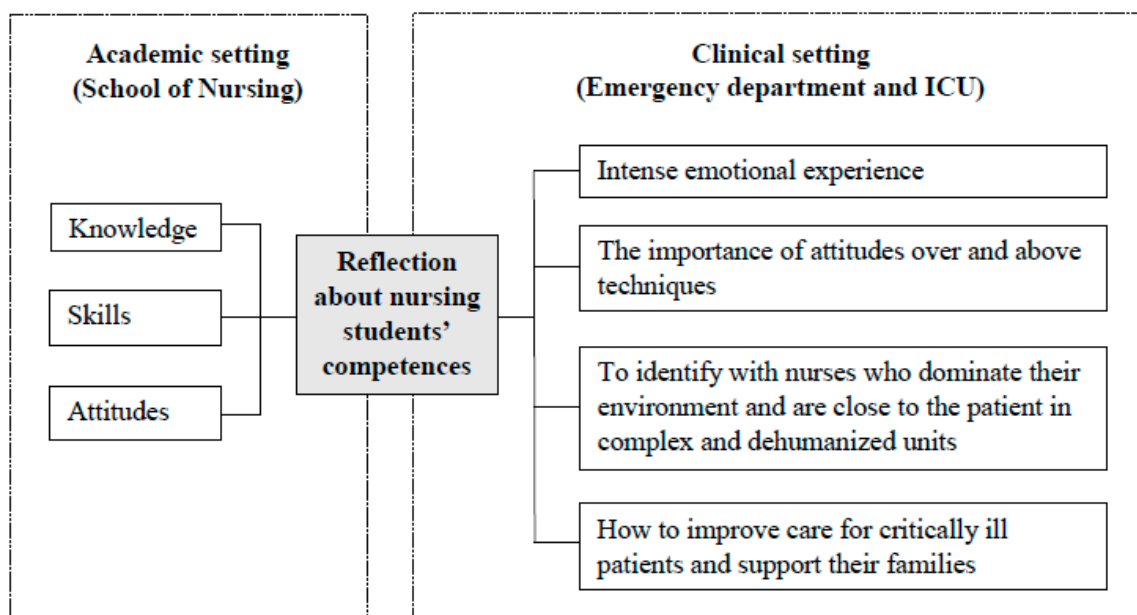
Academic setting
(School of Nursing)

Knowledge

Skills

Attitudes

Reflection about nursing students' competences

Clinical setting
(Emergency department and ICU)

Intense emotional experience

The importance of attitudes over and above techniques

To identify with nurses who dominate their environment and are close to the patient in complex and dehumanized units

How to improve care for critically ill patients and support their families